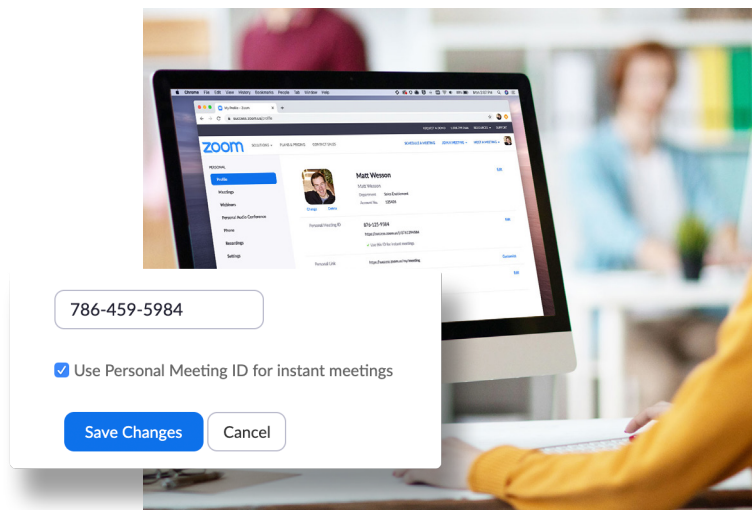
Chrome File Edit View History Bookmarks People Tab Window Help

My Profile - Zoom

zoom

SOLUTIONS PLANS & PRICING CONTACT SALES

SCHEDULE A MEETING JOIN A MEETING HOST A MEETING

PERSONAL

Profile

Meetings

Webinars

Personal Audio Conference

Phone

Recordings

Settings

Matt Wesson

Change Delete

Edit

Personal Meeting ID

Personal Link

Customize

Edit

786-459-5984

Use Personal Meeting ID for instant meetings

Save Changes

Cancel